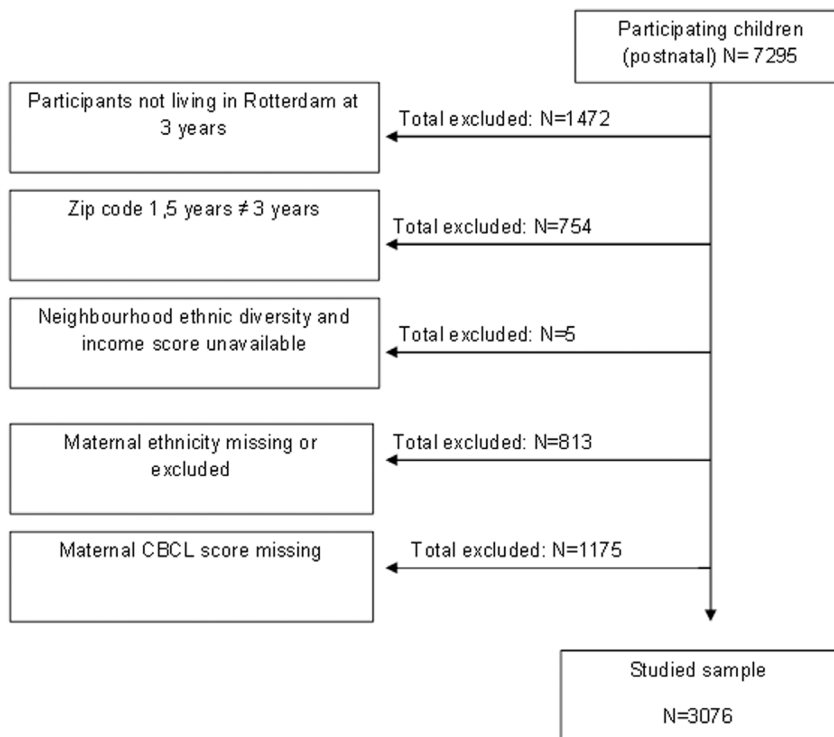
Participating children (postnatal) N= 7295

Participants not living in Rotterdam at 3 years

Total excluded: N=1472

Zip code 1,5 years ≠ 3 years

Total excluded: N=754

Neighbourhood ethnic diversity and income score unavailable

Total excluded: N=5

Maternal ethnicity missing or excluded

Total excluded: N=813

Maternal CBCL score missing

Total excluded: N=1175

Studied sample

N=3076